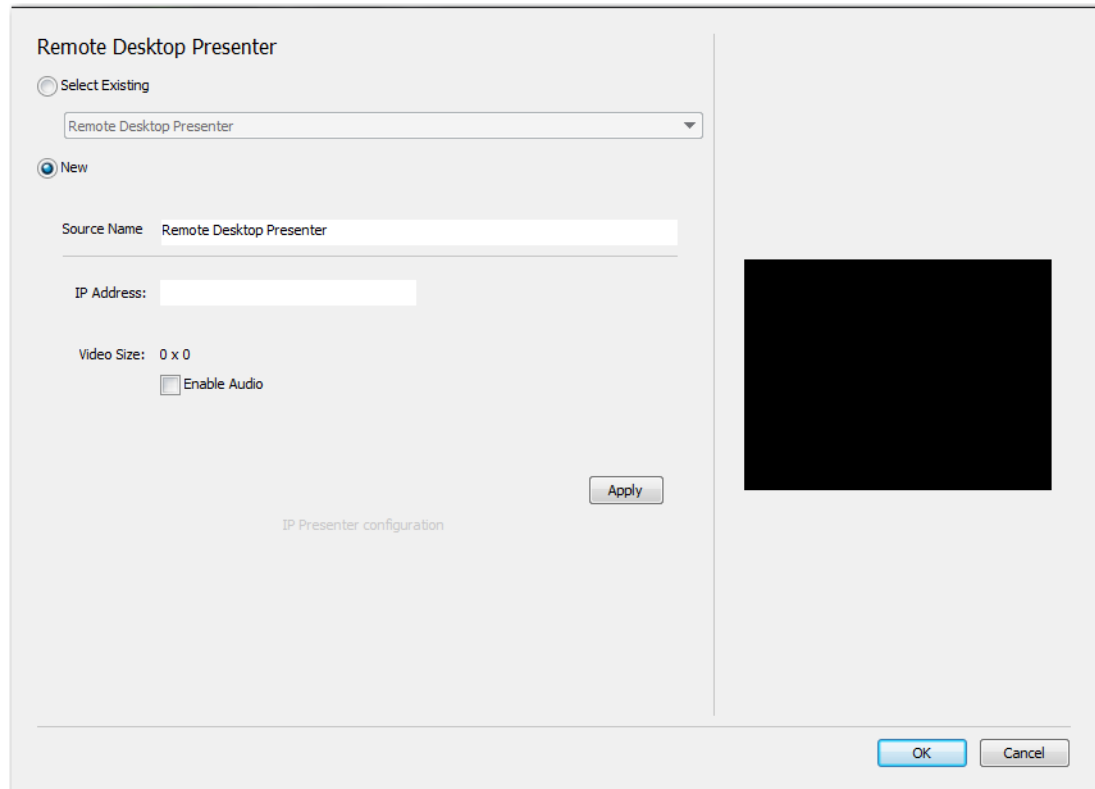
Remote Desktop Presenter

Select Existing

Remote Desktop Presenter

New

Source Name Remote Desktop Presenter

IP Address:

Video Size: 0 x 0

Enable Audio

Apply

IP Presenter configuration

OK Cancel